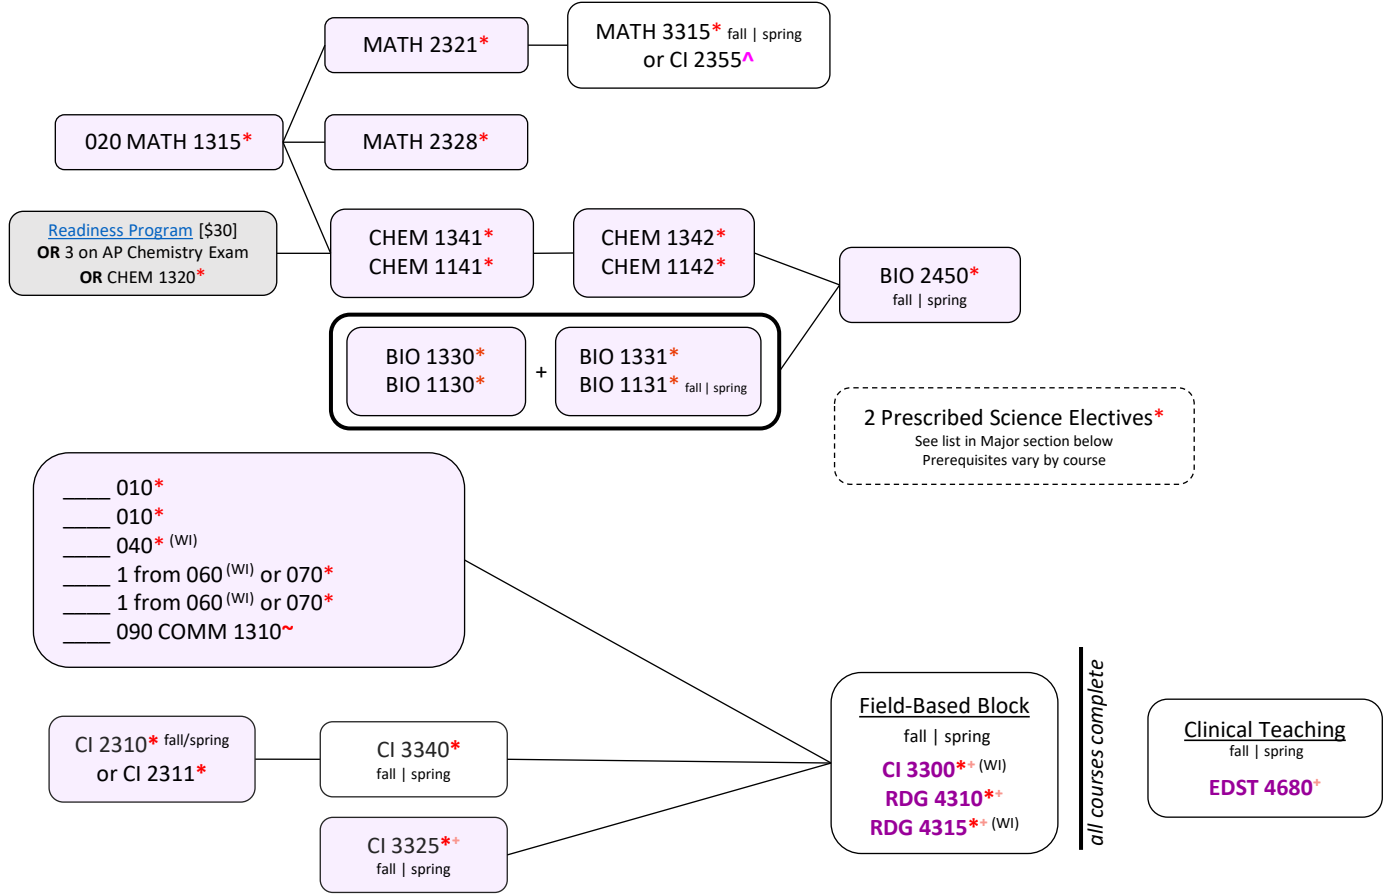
MATH 2321*

MATH 3315* fall | spring
or CI 2355^

020 MATH 1315*

MATH 2328*

Readiness Program [$30]
OR 3 on AP Chemistry Exam
OR CHEM 1320*

CHEM 1341*
CHEM 1141*

CHEM 1342*
CHEM 1142*

BIO 2450*
fall | spring

BIO 1330*
BIO 1130*

+

BIO 1331*
BIO 1131* fall | spring

2 Prescribed Science Electives*
See list in Major section below
Prerequisites vary by course

____ 010*
____ 010*
____ 040* (WI)
____ 1 from 060 (WI) or 070*
____ 1 from 060 (WI) or 070*
____ 090 COMM 1310~

all courses complete

CI 2310* fall/spring
or CI 2311*

CI 3340*
fall | spring

CI 3325*+
fall | spring

Field-Based Block
fall | spring
CI 3300*+ (WI)
RDG 4310*+
RDG 4315*+ (WI)

Clinical Teaching
fall | spring
EDST 4680+